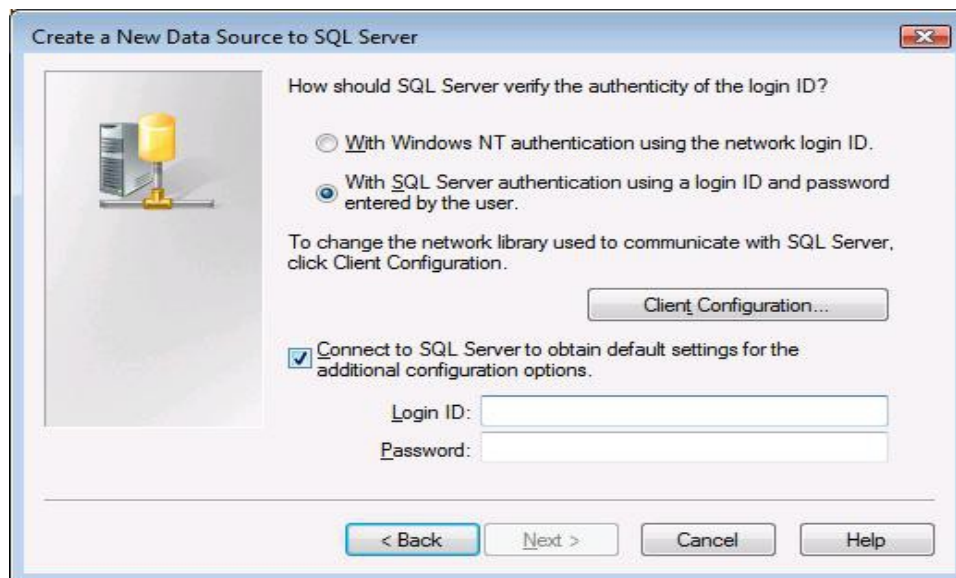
Create a New Data Source to SQL Server

How should SQL Server verify the authenticity of the login ID?

With Windows NT authentication using the network login ID.

With SQL Server authentication using a login ID and password entered by the user.

To change the network library used to communicate with SQL Server, click Client Configuration.

Client Configuration...

Connect to SQL Server to obtain default settings for the additional configuration options.

Login ID:

Password:

< Back

Next >

Cancel

Help